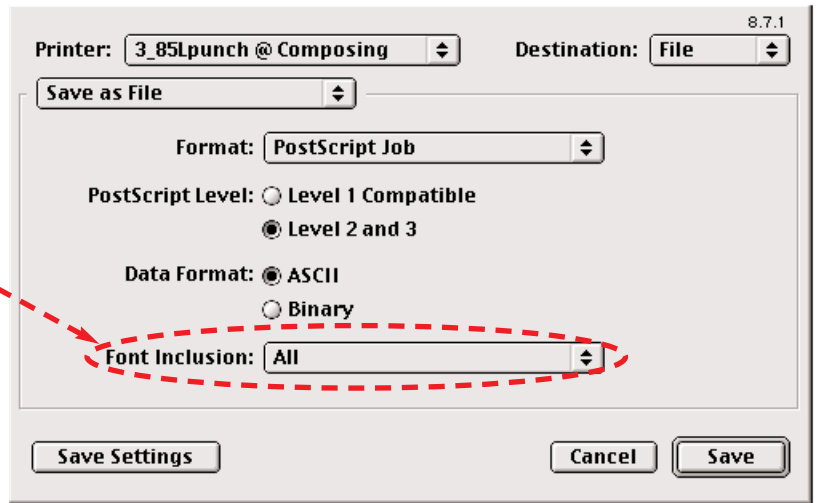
8.7.1

Printer: 3_85Lpunch @ Composing

Destination: File

Save as File

Format: PostScript Job

PostScript Level: Level 1 Compatible

Level 2 and 3

Data Format: ASCII

Binary

Font Inclusion: All

Save Settings

Cancel

Save